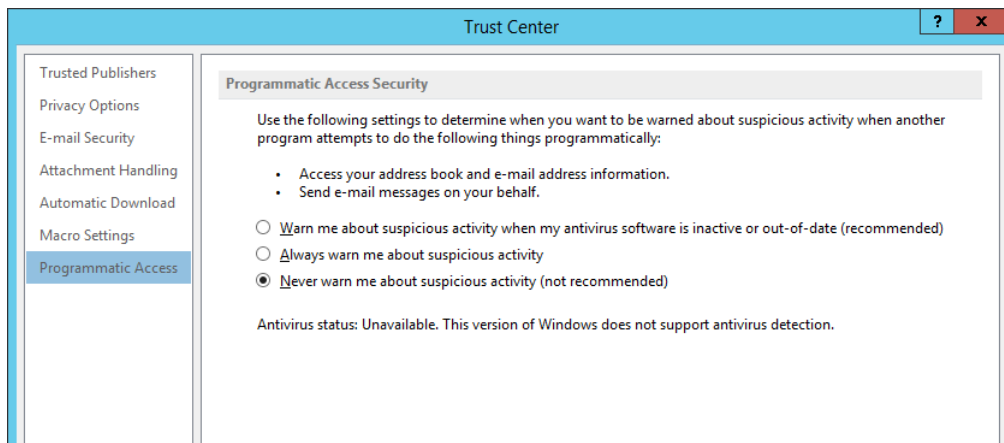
Trust Center

?

X

Trusted Publishers
Privacy Options
E-mail Security
Attachment Handling
Automatic Download
Macro Settings
Programmatic Access

Programmatic Access Security

Use the following settings to determine when you want to be warned about suspicious activity when another program attempts to do the following things programmatically:

- Access your address book and e-mail address information.
- Send e-mail messages on your behalf.

Warn me about suspicious activity when my antivirus software is inactive or out-of-date (recommended)
Always warn me about suspicious activity
Never warn me about suspicious activity (not recommended)

Antivirus status: Unavailable. This version of Windows does not support antivirus detection.